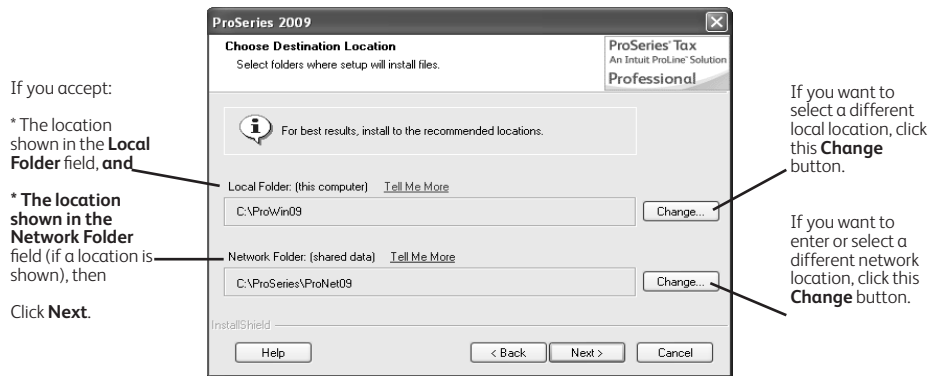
If you accept:

* The location shown in the **Local Folder** field, **and**

**\* The location shown in the Network Folder** field (if a location is shown), then

Click **Next**.

ProSeries 2009

Choose Destination Location

Select folders where setup will install files.

ProSeries Tax
An Intuit ProLine Solution
Professional

For best results, install to the recommended locations.

Local Folder: (this computer) Tell Me More

C:\ProWin09

Change...

Network Folder: (shared data) Tell Me More

C:\ProSeries\ProNet09

Change...

InstallShield

Help

< Back

Next >

Cancel

If you want to select a different local location, click this **Change** button.

If you want to enter or select a different network location, click this **Change** button.